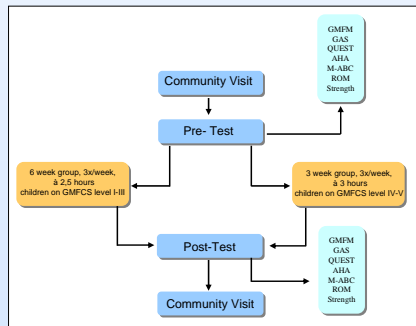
Community Visit

Pre- Test

GMFM
GAS
QUEST
AHA
M-ABC
ROM
Strength

6 week group, 3x/week, à 2,5 hours children on GMFCS level I-III

3 week group, 3x/week, à 3 hours children on GMFCS level IV-V

Post-Test

GMFM
GAS
QUEST
AHA
M-ABC
ROM
Strength

Community Visit